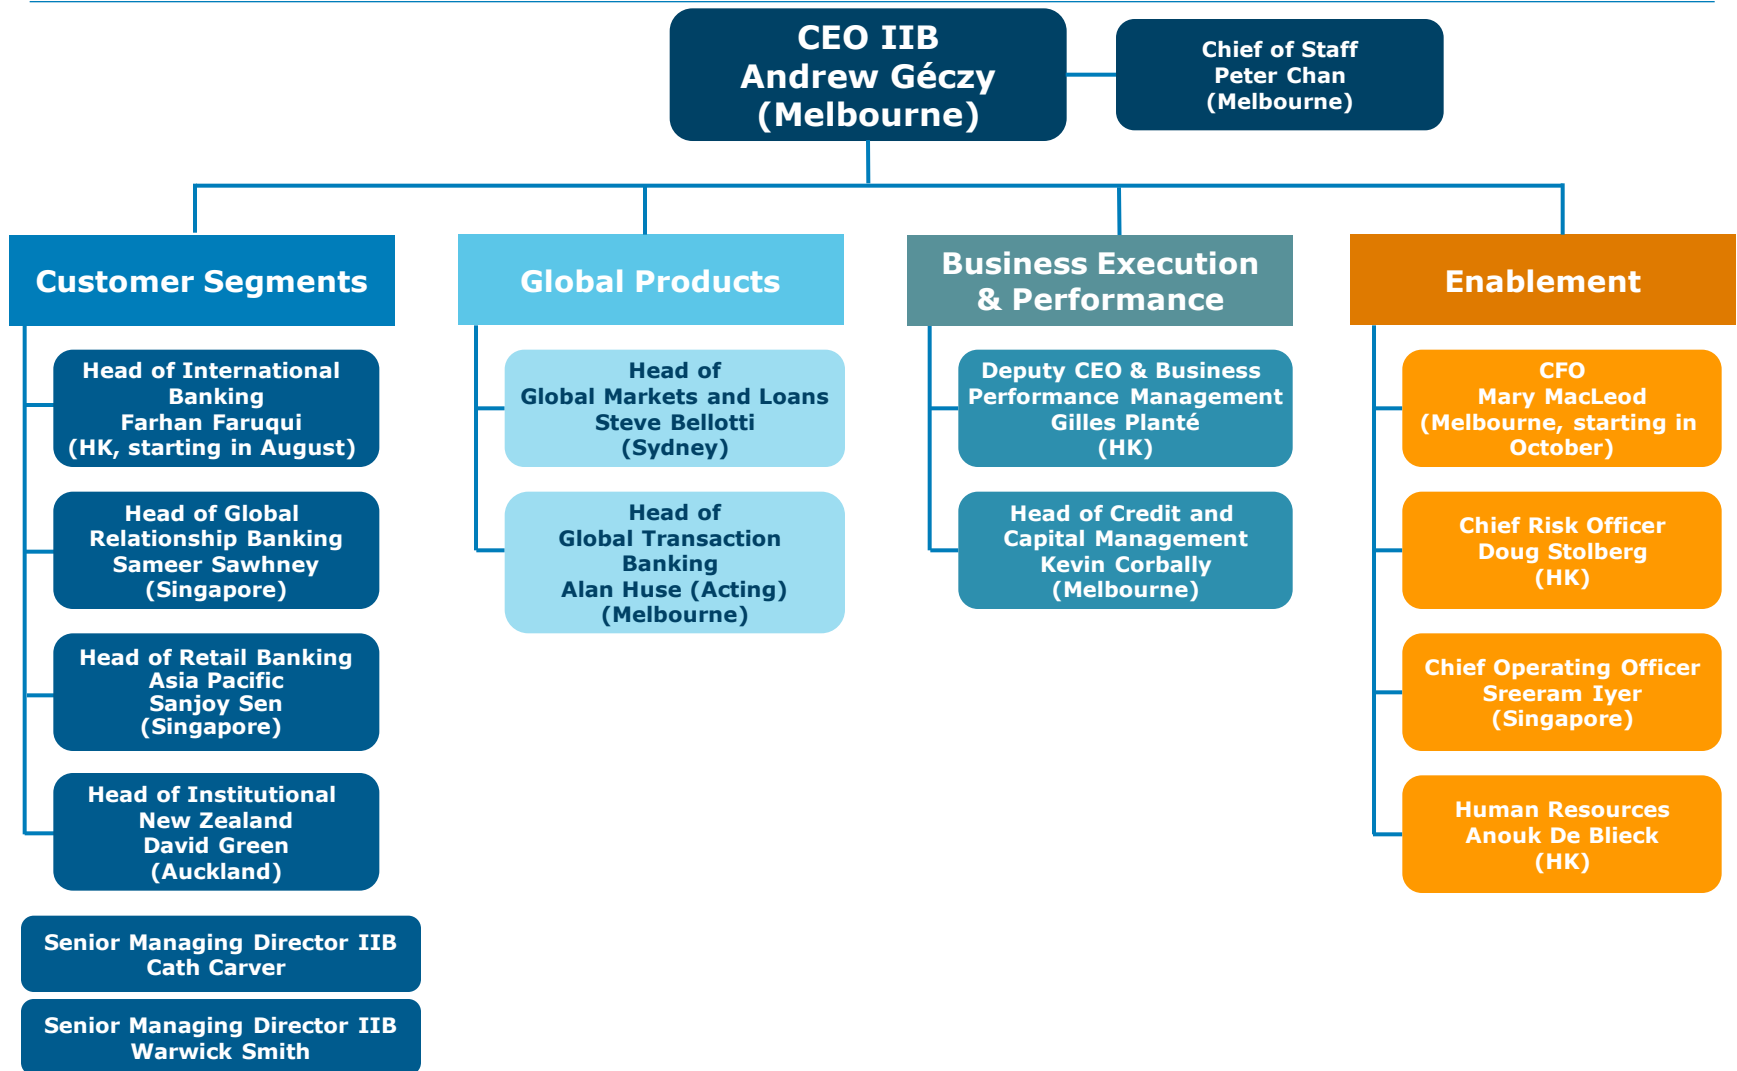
CEO IIB
Andrew Géczy
(Melbourne)

Chief of Staff
Peter Chan
(Melbourne)

Customer Segments

Head of International Banking
Farhan Faruqui
(HK, starting in August)

Head of Global Relationship Banking
Sameer Sawhney
(Singapore)

Head of Retail Banking Asia Pacific
Sanjoy Sen
(Singapore)

Head of Institutional New Zealand
David Green
(Auckland)

Senior Managing Director IIB
Cath Carver

Senior Managing Director IIB
Warwick Smith

Global Products

Head of Global Markets and Loans
Steve Bellotti
(Sydney)

Head of Global Transaction Banking
Alan Huse (Acting)
(Melbourne)

Business Execution & Performance

Deputy CEO & Business Performance Management
Gilles Planté
(HK)

Head of Credit and Capital Management
Kevin Corbally
(Melbourne)

Enablement

CFO
Mary MacLeod
(Melbourne, starting in October)

Chief Risk Officer
Doug Stolberg
(HK)

Chief Operating Officer
Sreeram Iyer
(Singapore)

Human Resources
Anouk De Blieck
(HK)